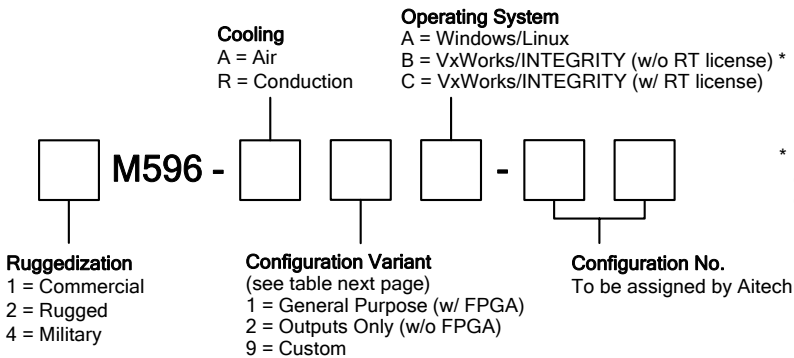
Cooling
A = Air
R = Conduction

Operating System
A = Windows/Linux
B = VxWorks/INTEGRITY (w/o RT license) *
C = VxWorks/INTEGRITY (w/ RT license)

M596 - -

*

Ruggedization
1 = Commercial
2 = Rugged
4 = Military

Configuration Variant
(see table next page)
1 = General Purpose (w/ FPGA)
2 = Outputs Only (w/o FPGA)
9 = Custom

Configuration No.
To be assigned by Aitech